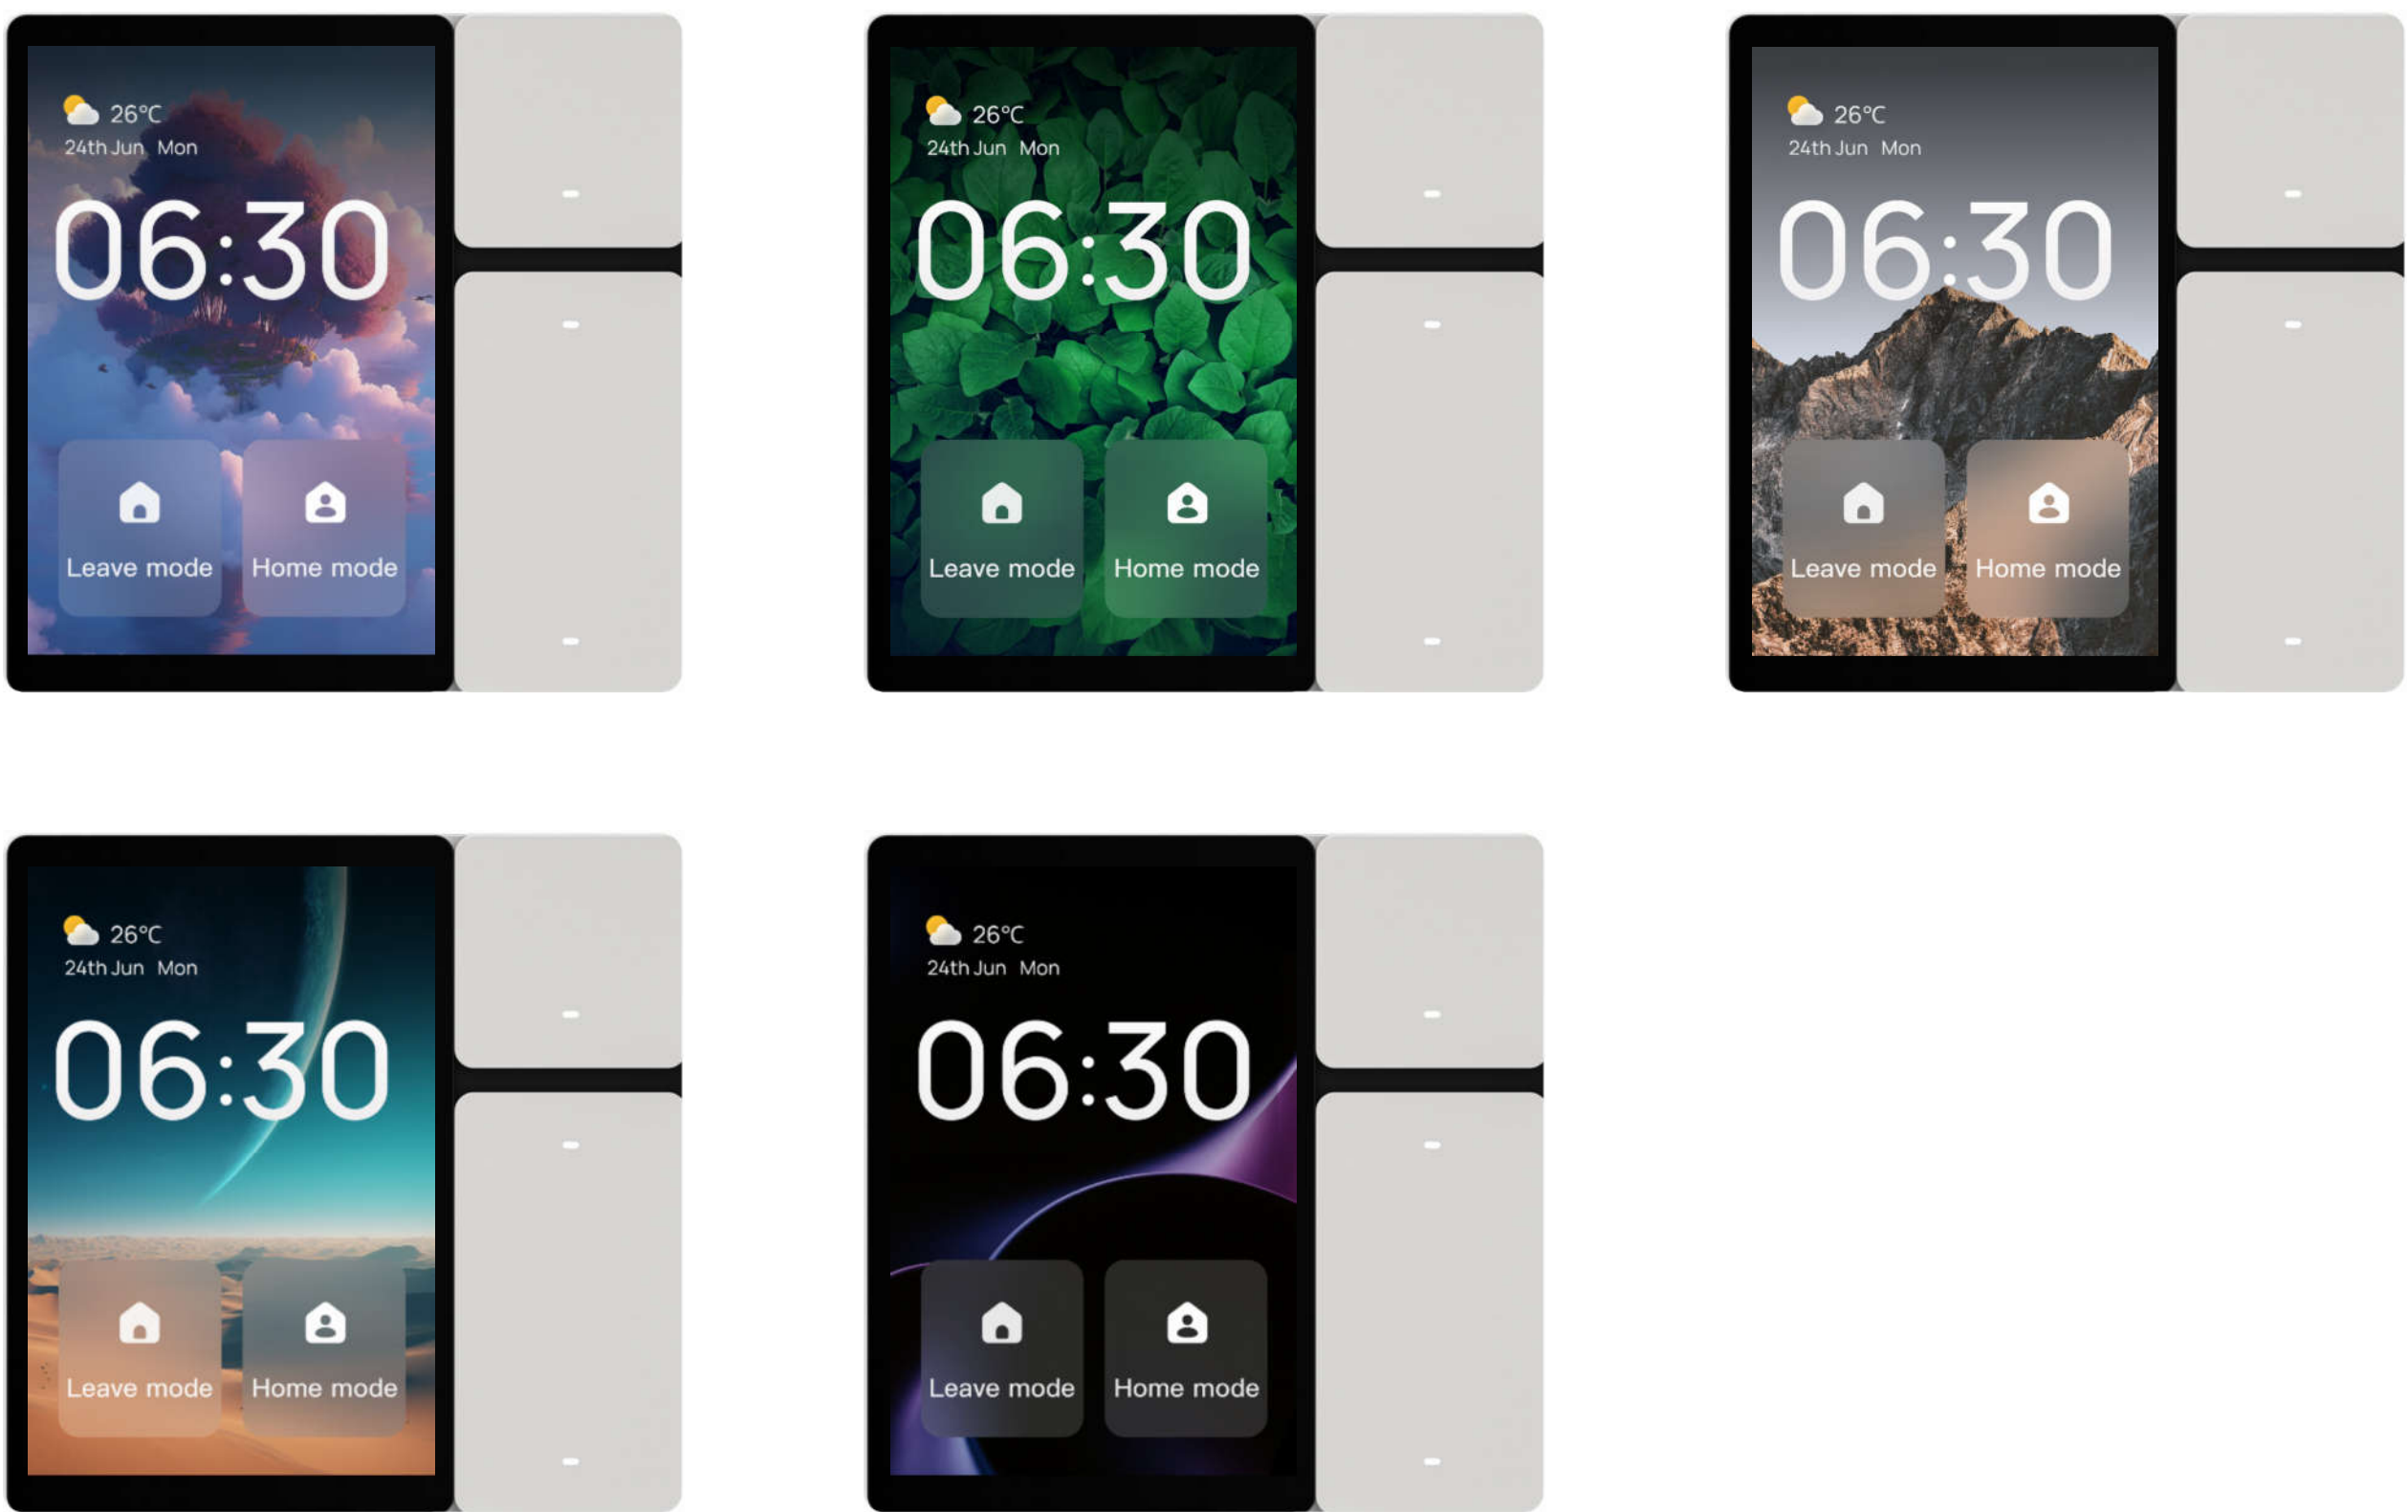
26°C
24th Jun Mon
06:30
Leave mode
Home mode

26°C
24th Jun Mon
06:30
Leave mode
Home mode

26°C
24th Jun Mon
06:30
Leave mode
Home mode

26°C
24th Jun Mon
06:30
Leave mode
Home mode

26°C
24th Jun Mon
06:30
Leave mode
Home mode